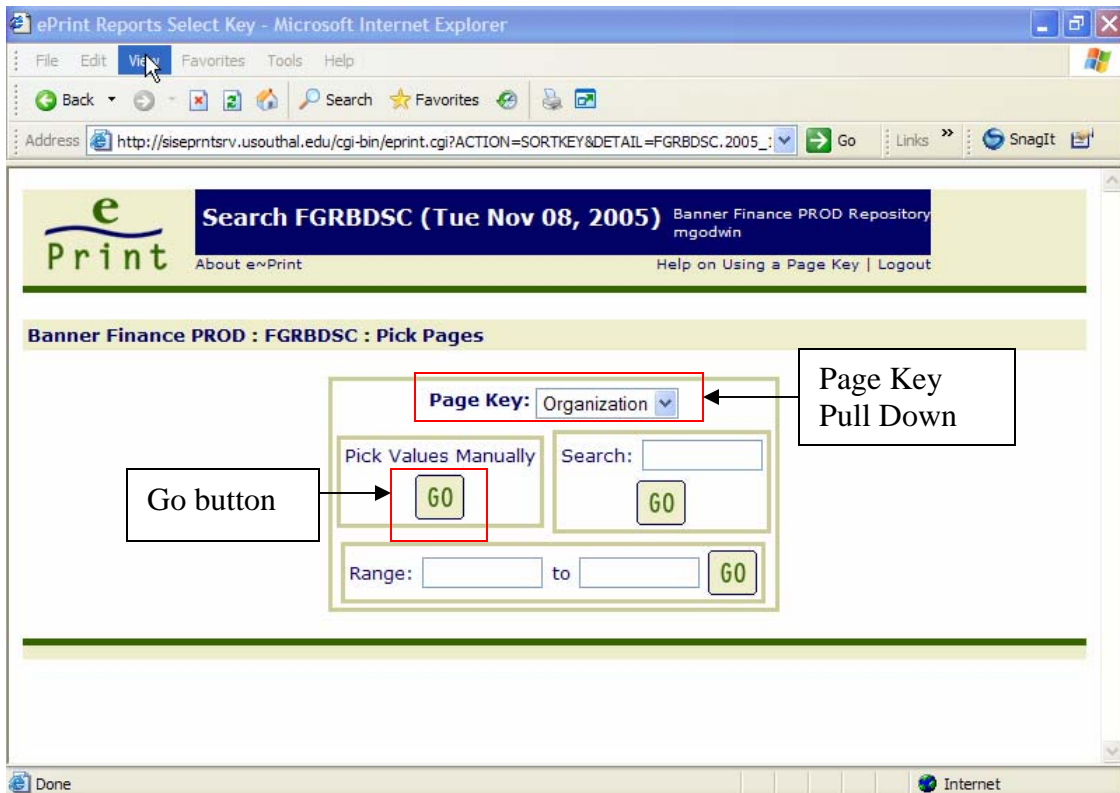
ePrint Reports Select Key - Microsoft Internet Explorer

File Edit View Favorites Tools Help

Back Search Favorites

Address http://siseprntsrv.usouthal.edu/cgi-bin/eprint.cgi?ACTION=SORTKEY&DETAIL=FGRBDSC.2005_: Go Links SnagIt

e Print

Search FGRBDSC (Tue Nov 08, 2005) Banner Finance PROD Repository mgodwin

About e~Print

Help on Using a Page Key | Logout

Banner Finance PROD : FGRBDSC : Pick Pages

Page Key: Organization

Page Key Pull Down

Pick Values Manually

GO

Go button

Search:

GO

Range: to GO

Done

Internet